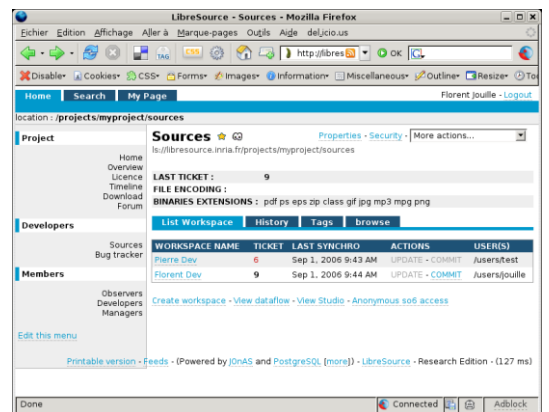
LibreSource - Sources - Mozilla Firefox

Fichier Edition Affichage Aller à Marque-pages Outils Aide del.icio.us

http://libres OK G

Disable Cookies CSS Forms Images Information Miscellaneous Outline Resize To

Home Search My Page

Florent Jouille - Logout

location : /projects/myproject/sources

Project

Home
Overview
Licence
Timeline
Download
Forum

Developers

Sources
Bug tracker

Members

Observers
Developers
Managers

Edit this menu

Sources

Properties - Security - More actions...

ls://libresource.inria.fr/projects/myproject/sources

LAST TICKET : 9
FILE ENCODING :
BINARIES EXTENSIONS : pdf ps eps zip class gif jpg mp3 mpg png

List Workspace History Tags browse

| WORKSPACE NAME | TICKET | LAST SYNCHRO | ACTIONS | USER(S) |
|---|---|---|---|---|
| Pierre Dev | 6 | Sep 1, 2006 9:43 AM | UPDATE - COMMIT | /users/test |
| Florent Dev | 9 | Sep 1, 2006 9:44 AM | UPDATE - COMMIT | /users/jouille |

Create workspace - View dataflow - View Studio - Anonymous so6 access

Printable version - Feeds - (Powered by JOnAS and PostgreSQL [more]) - LibreSource - Research Edition - (127 ms)

Done

Connected

Adblock